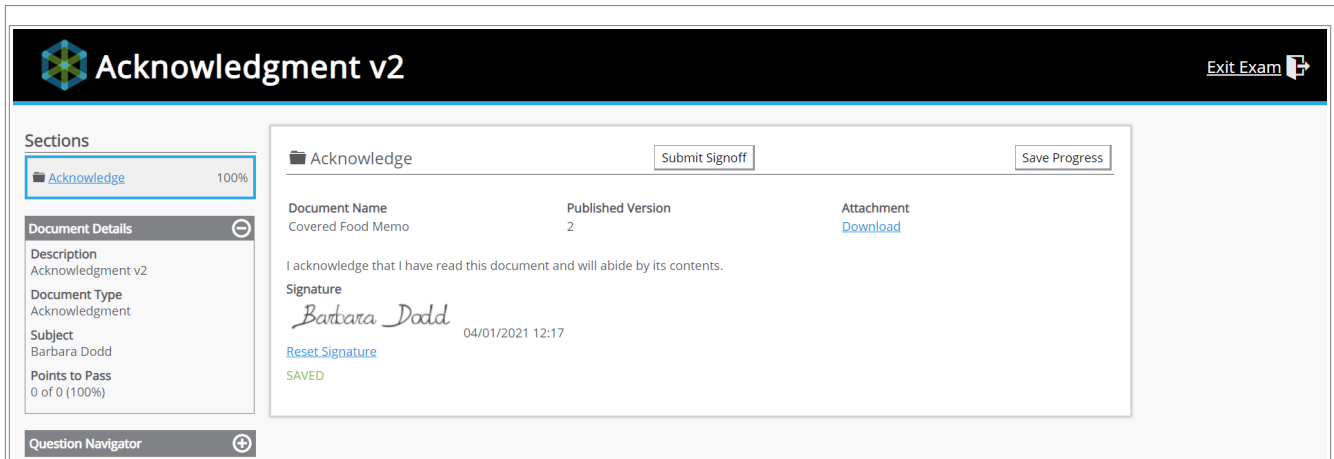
Acknowledgment v2

Exit Exam

Sections

Acknowledge 100%

Document Details

Description
Acknowledgment v2

Document Type
Acknowledgment

Subject
Barbara Dodd

Points to Pass
0 of 0 (100%)

Question Navigator

Acknowledge

Submit Signoff

Save Progress

| Document Name | Published Version | Attachment |
|---|---|---|
| Covered Food Memo | 2 | Download |

I acknowledge that I have read this document and will abide by its contents.

Signature

Barbara Dodd

04/01/2021 12:17

Reset Signature

SAVED